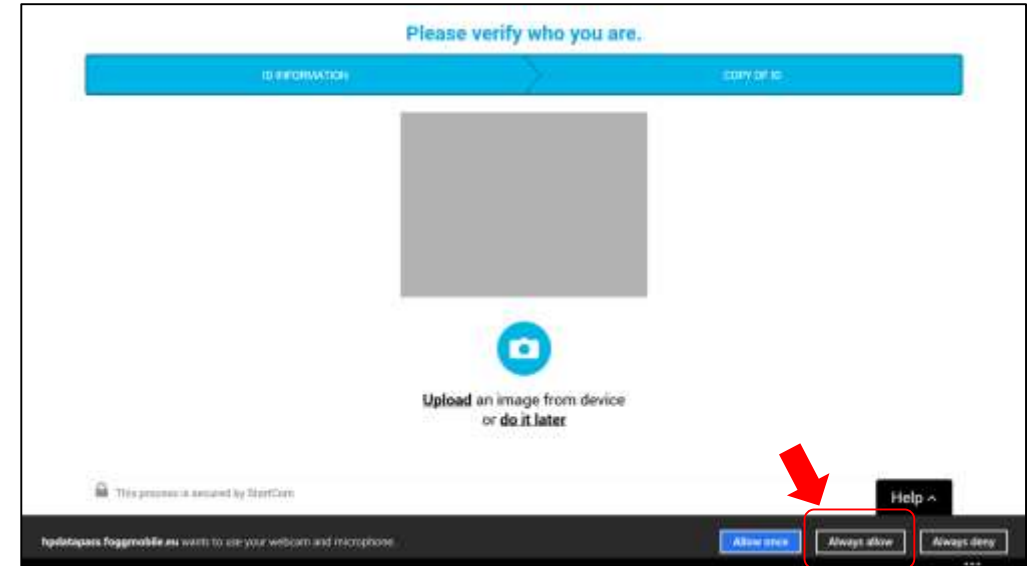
Please verify who you are.

ID INFORMATION

COPY OF ID

Upload an image from device or do it later

This process is secured by StartCom

Help ^

hpdatapass.foggmobile.eu wants to use your webcam and microphone.

Allow once

Always allow

Always deny